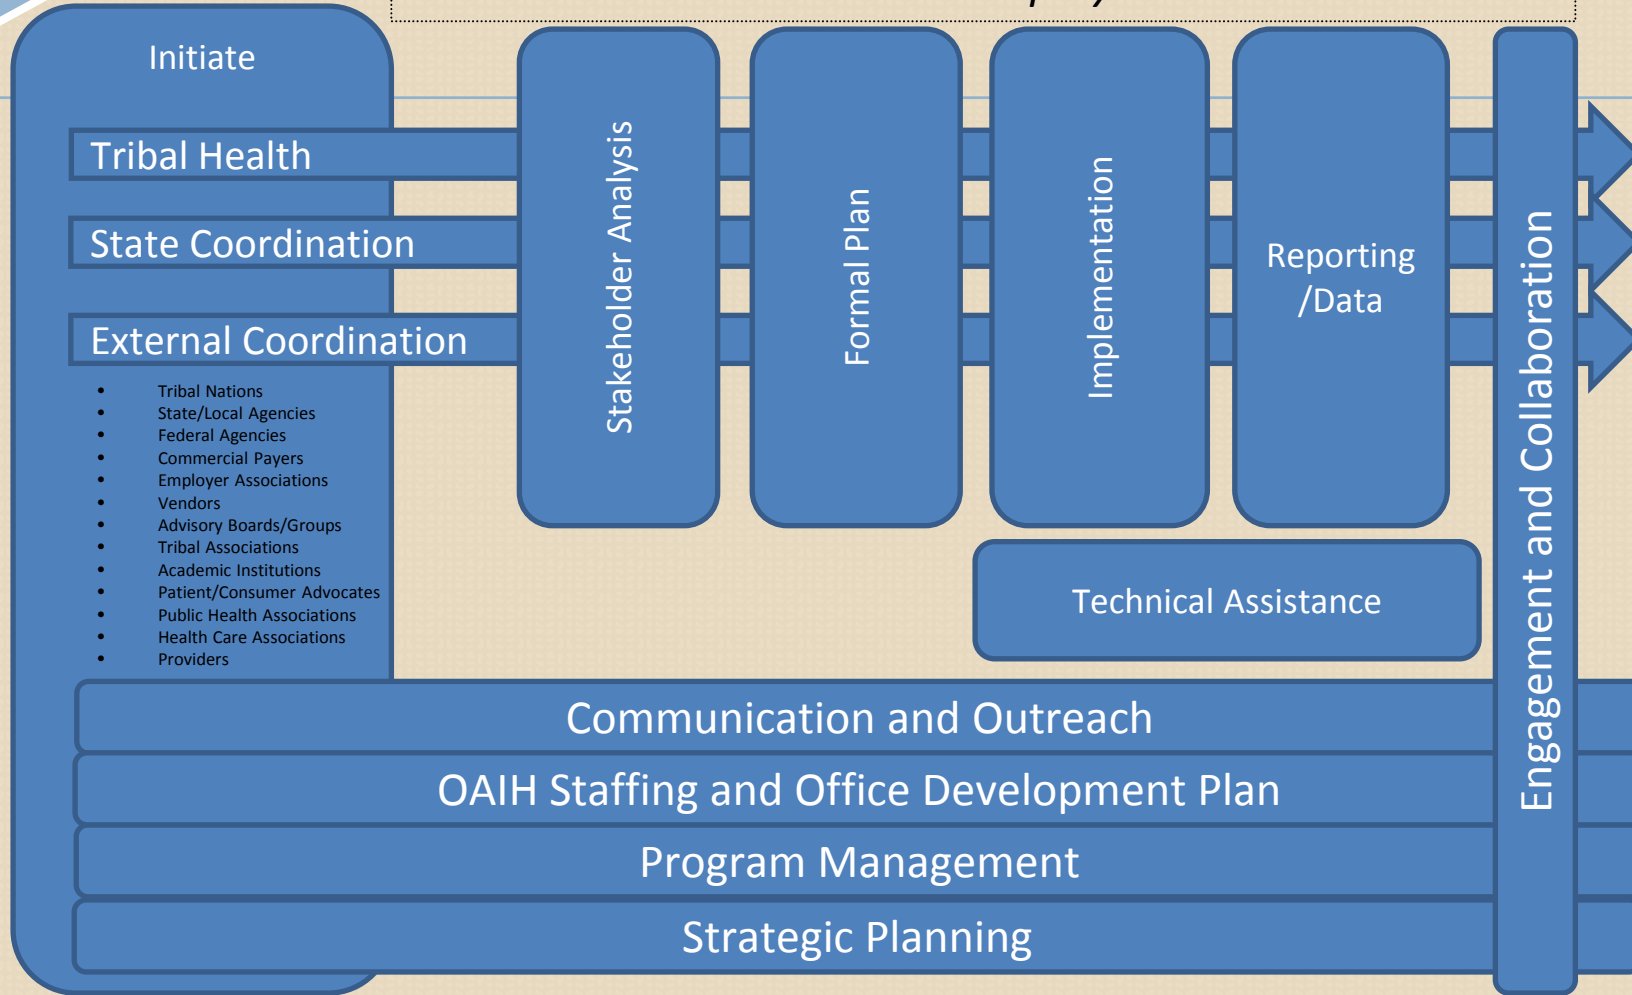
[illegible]

Initiate

Tribal Health

State Coordination

External Coordination

- Tribal Nations
- State/Local Agencies
- Federal Agencies
- Commercial Payers
- Employer Associations
- Vendors
- Advisory Boards/Groups
- Tribal Associations
- Academic Institutions
- Patient/Consumer Advocates
- Public Health Associations
- Health Care Associations
- Providers

Stakeholder Analysis

Formal Plan

Implementation

Reporting /Data

Engagement and Collaboration

Technical Assistance

Communication and Outreach

OAIH Staffing and Office Development Plan

Program Management

Strategic Planning